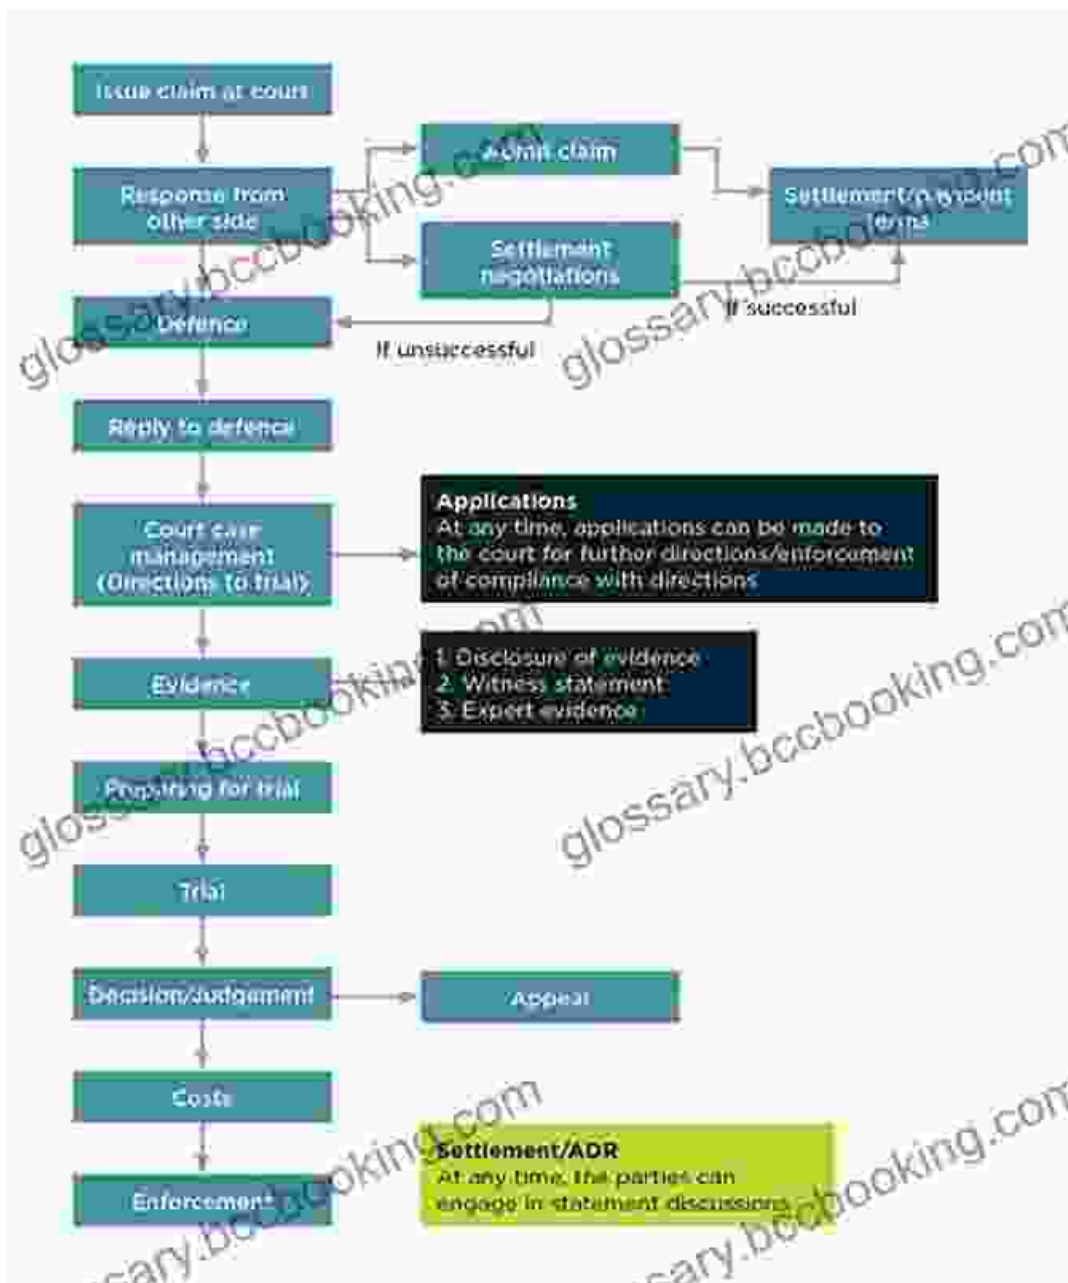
Issue claim at court

Response from other side

Admit claim

Settlement negotiations

Settlement/payment terms

If successful

Defence

If unsuccessful

Reply to defence

Court case management (Directions to trial)

Applications
At any time, applications can be made to the court for further directions/enforcement of compliance with directions

Evidence

1. Disclosure of evidence
2. Witness statement
3. Expert evidence

Preparing for trial

Trial

Decision/Judgement

Appeal

Costs

Enforcement

Settlement/ADR
At any time, the parties can engage in statement discussions

glossary.bccbooking.com
glossary.bccbooking.com
glossary.bccbooking.com
glossary.bccbooking.com
glossary.bccbooking.com
glossary.bccbooking.com